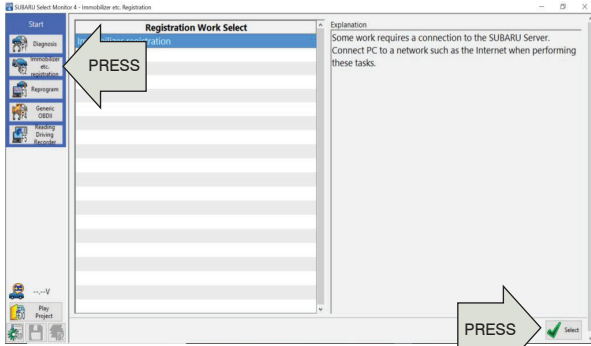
SUBARU Select Monitor 4 - Immobilizer etc. Registration

Start

Diagnosis

Immobilizer etc. registration

Reprogram

Generic OBDII

Reading Driving Recorder

PRESS

Registration Work Select

Im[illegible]ration

Explanation

Some work requires a connection to the SUBARU Server. Connect PC to a network such as the Internet when performing these tasks.

--.--V

Play Project

PRESS

Select